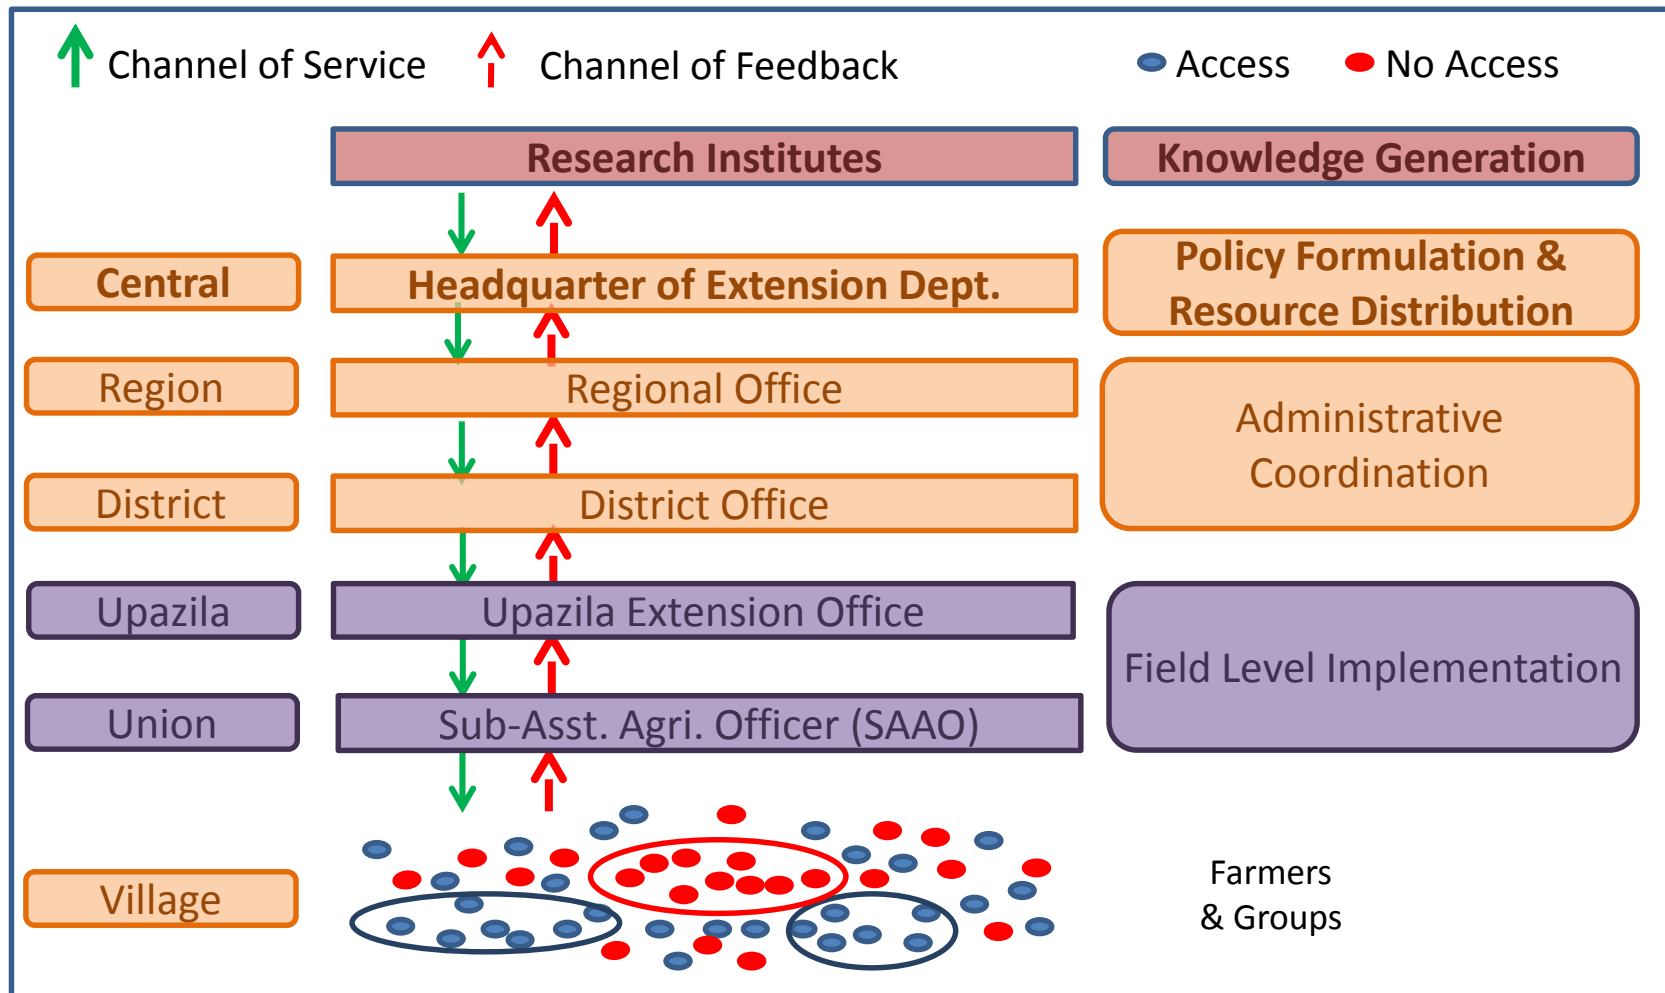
Channel of Service Channel of Feedback Access No Access

Research Institutes

Knowledge Generation

Central

Headquarter of Extension Dept.

Policy Formulation & Resource Distribution

Region

Regional Office

Administrative Coordination

District

District Office

Upazila

Upazila Extension Office

Field Level Implementation

Union

Sub-Asst. Agri. Officer (SAAO)

Village

Farmers & Groups